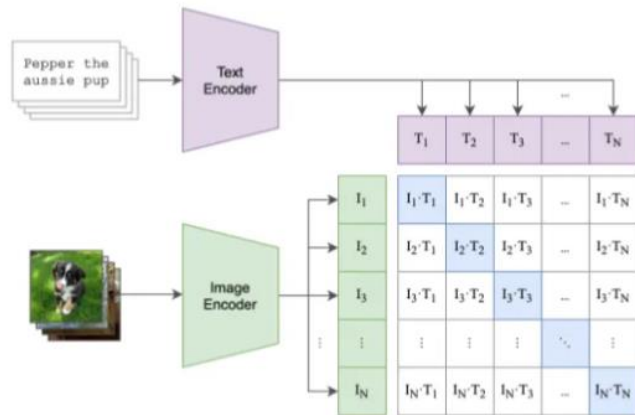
Pepper the aussie pup

Text Encoder

...

| | $T_1$ | $T_2$ | $T_3$ | ... | $T_N$ |
|---|---|---|---|---|---|
| $I_1$ | $I_1 \cdot T_1$ | $I_1 \cdot T_2$ | $I_1 \cdot T_3$ | ... | $I_1 \cdot T_N$ |
| $I_2$ | $I_2 \cdot T_1$ | $I_2 \cdot T_2$ | $I_2 \cdot T_3$ | ... | $I_2 \cdot T_N$ |
| $I_3$ | $I_3 \cdot T_1$ | $I_3 \cdot T_2$ | $I_3 \cdot T_3$ | ... | $I_3 \cdot T_N$ |
| $\vdots$ | $\vdots$ | $\vdots$ | $\vdots$ | $\ddots$ | $\vdots$ |
| $I_N$ | $I_N \cdot T_1$ | $I_N \cdot T_2$ | $I_N \cdot T_3$ | ... | $I_N \cdot T_N$ |

Image Encoder

$\vdots$